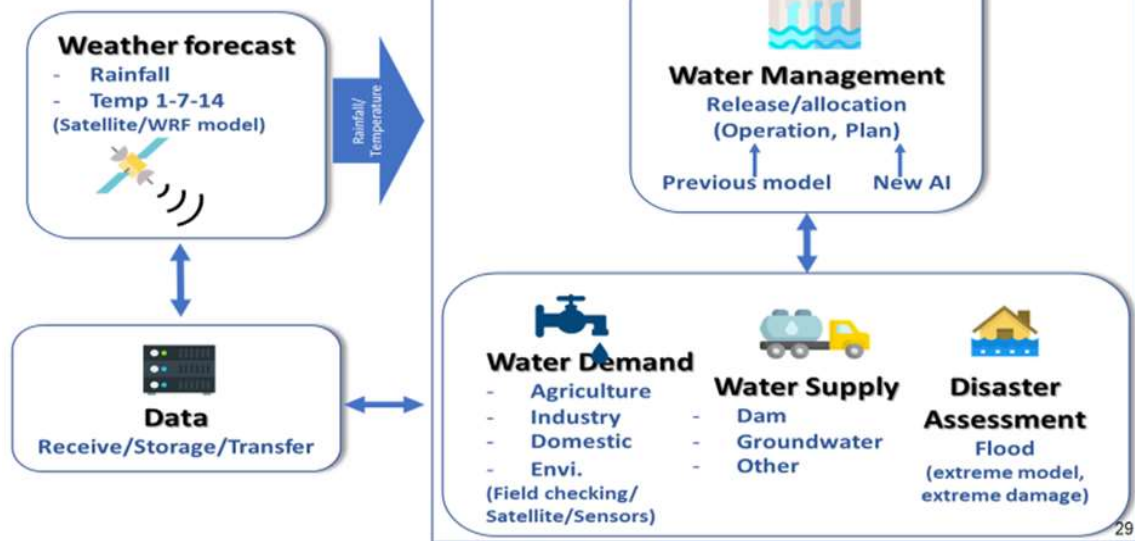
Weather forecast
- Rainfall
- Temp 1-7-14
(Satellite/WRF model)

Rainfall/ Temperature

Water Management
Release/allocation
(Operation, Plan)
Previous model New AI

Data
Receive/Storage/Transfer

Water Demand
- Agriculture
- Industry
- Domestic
- Envi.
(Field checking/ Satellite/Sensors)

Water Supply
- Dam
- Groundwater
- Other

Disaster Assessment
Flood
(extreme model, extreme damage)

29